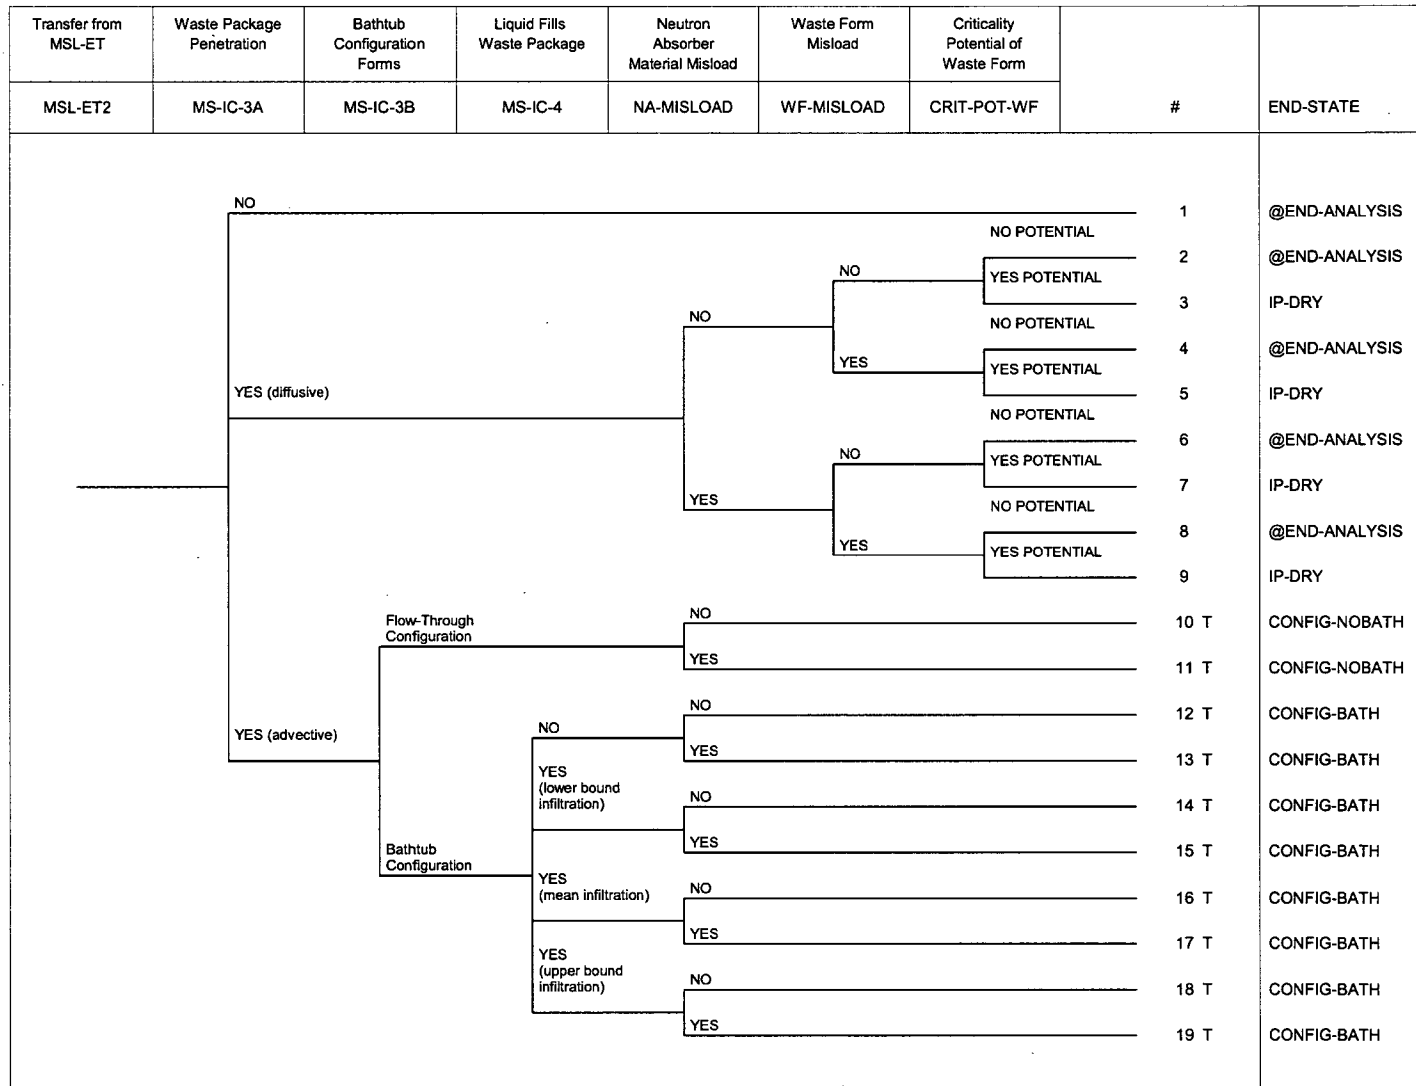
| Transfer from MSL-ET | Waste Package Penetration | Bathtub Configuration Forms | Liquid Fills Waste Package | Neutron Absorber Material Misload | Waste Form Misload | Criticality Potential of Waste Form | | |
|---|---|---|---|---|---|---|---|---|
| MSL-ET2 | MS-IC-3A | MS-IC-3B | MS-IC-4 | NA-MISLOAD | WF-MISLOAD | CRIT-POT-WF | # | END-STATE |

NO
1 @END-ANALYSIS
NO POTENTIAL
2 @END-ANALYSIS
NO
YES POTENTIAL
3 IP-DRY
NO
NO POTENTIAL
4 @END-ANALYSIS
YES
YES POTENTIAL
5 IP-DRY
YES (diffusive)
NO POTENTIAL
6 @END-ANALYSIS
NO
YES POTENTIAL
7 IP-DRY
YES
NO POTENTIAL
8 @END-ANALYSIS
YES
YES POTENTIAL
9 IP-DRY
Flow-Through Configuration
NO
10 T CONFIG-NOBATH
YES
11 T CONFIG-NOBATH
YES (advective)
NO
12 T CONFIG-BATH
NO
YES
13 T CONFIG-BATH
YES (lower bound infiltration)
NO
14 T CONFIG-BATH
Bathtub Configuration
YES
15 T CONFIG-BATH
YES (mean infiltration)
NO
16 T CONFIG-BATH
YES
17 T CONFIG-BATH
YES (upper bound infiltration)
NO
18 T CONFIG-BATH
YES
19 T CONFIG-BATH